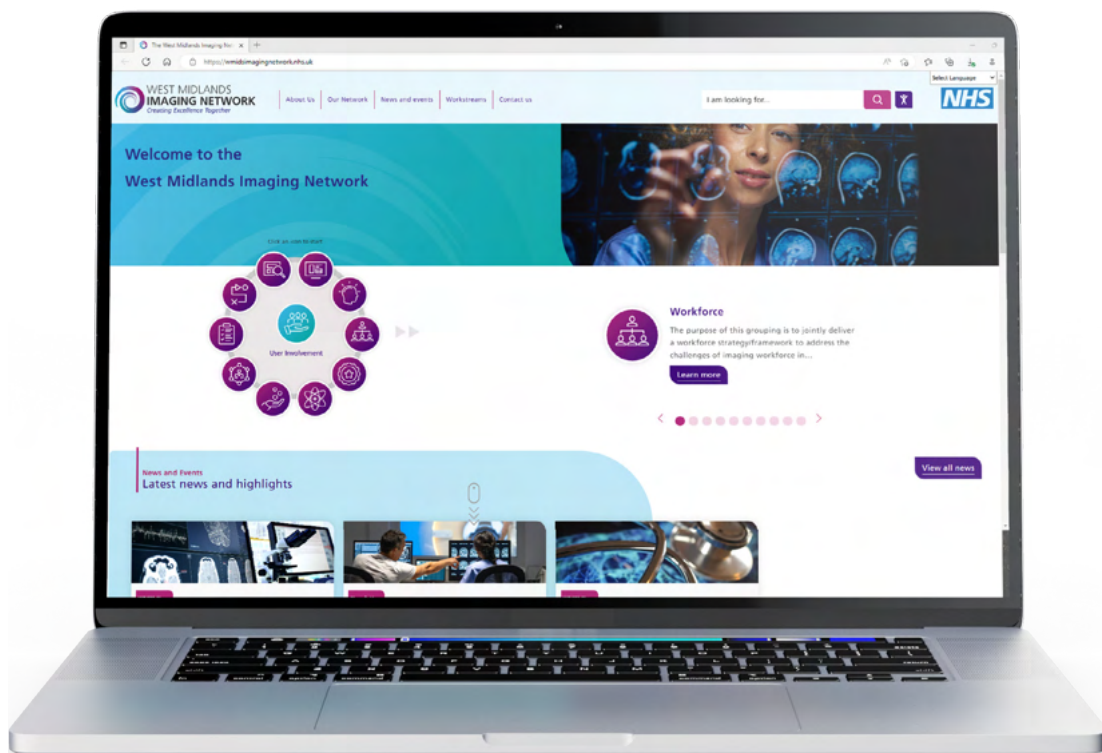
The West Midlands Imaging Net ×

https://wmidsimagingnetwork.nhs.uk

Select Language

WEST MIDLANDS
IMAGING NETWORK
Creating Excellence Together

About Us | Our Network | News and events | Workstreams | Contact us

I am looking for...

NHS

Welcome to the
West Midlands Imaging Network

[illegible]

User Involvement

Workforce

The purpose of this grouping is to jointly deliver a workforce strategy/framework to address the challenges of imaging workforce in...

Learn more

News and Events
Latest news and highlights

View all news